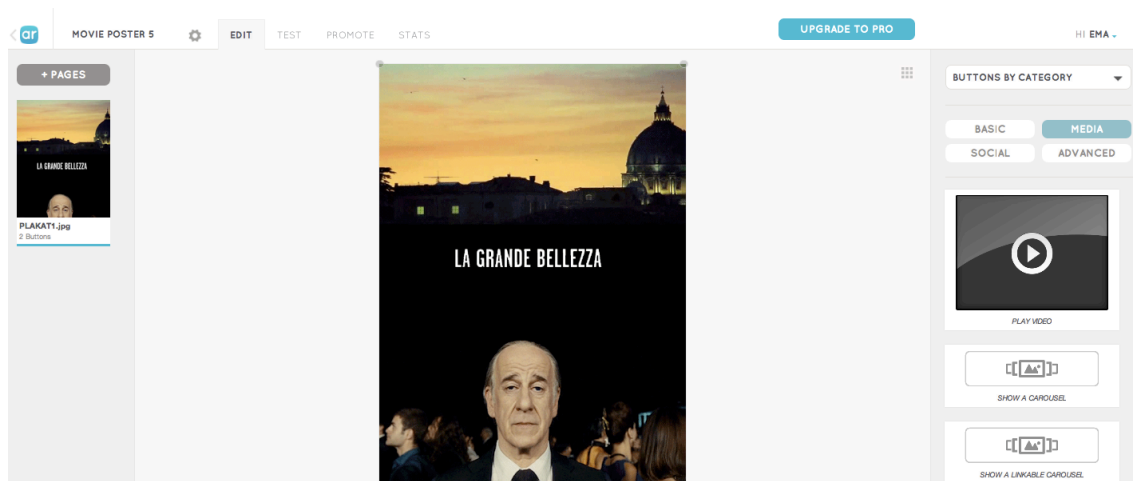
ar

MOVIE POSTER 5

EDIT TEST PROMOTE STATS

UPGRADE TO PRO

HI EMA

+ PAGES

LA GRANDE BELLEZZA

PLAKAT1.jpg
2 Buttons

LA GRANDE BELLEZZA

BUTTONS BY CATEGORY

BASIC MEDIA
SOCIAL ADVANCED

PLAY VIDEO

SHOW A CAROUSEL

SHOW A LINKABLE CAROUSEL